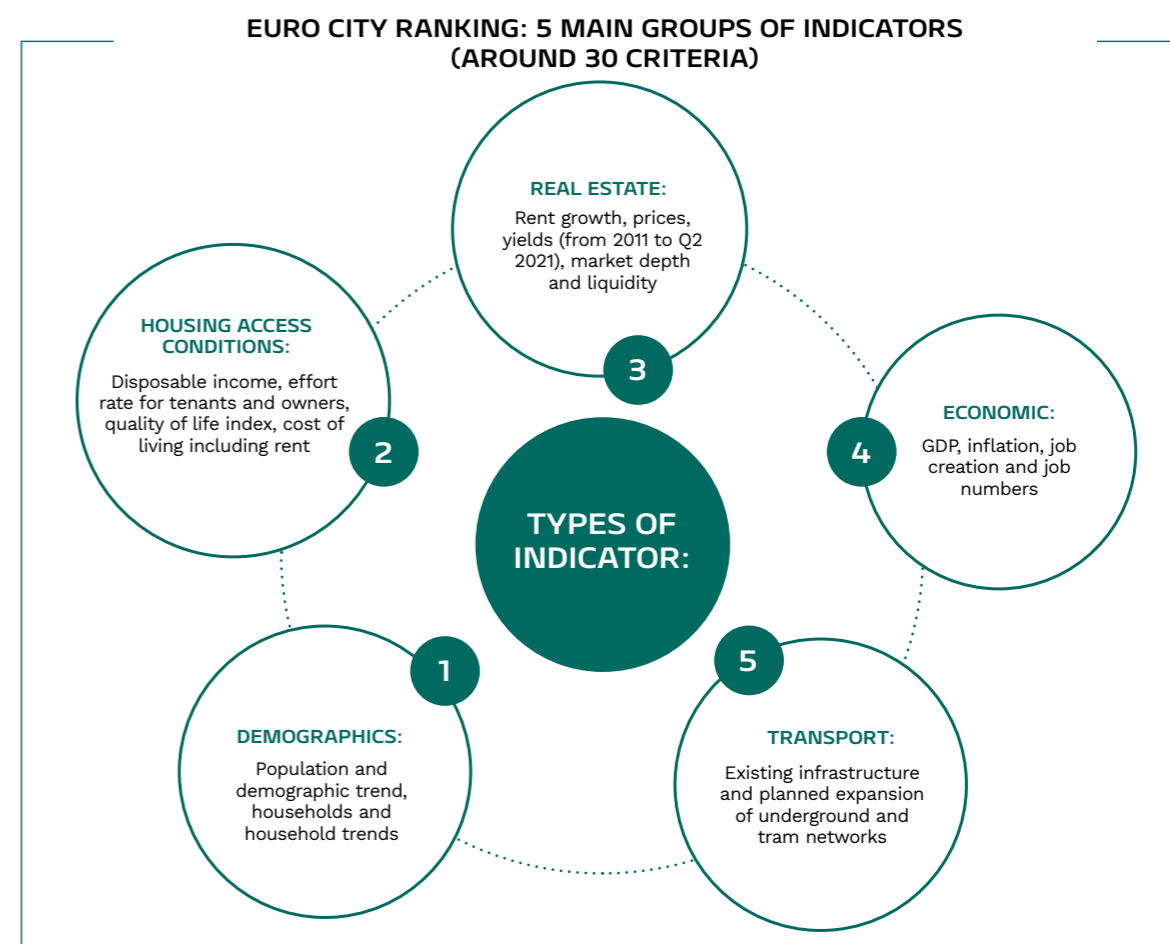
EURO CITY RANKING: 5 MAIN GROUPS OF INDICATORS (AROUND 30 CRITERIA)

REAL ESTATE:
Rent growth, prices, yields (from 2011 to Q2 2021), market depth and liquidity

3

HOUSING ACCESS CONDITIONS:
Disposable income, effort rate for tenants and owners, quality of life index, cost of living including rent

2

ECONOMIC:
GDP, inflation, job creation and job numbers

4

TYPES OF INDICATOR:

1

5

DEMOGRAPHICS:
Population and demographic trend, households and household trends

TRANSPORT:
Existing infrastructure and planned expansion of underground and tram networks